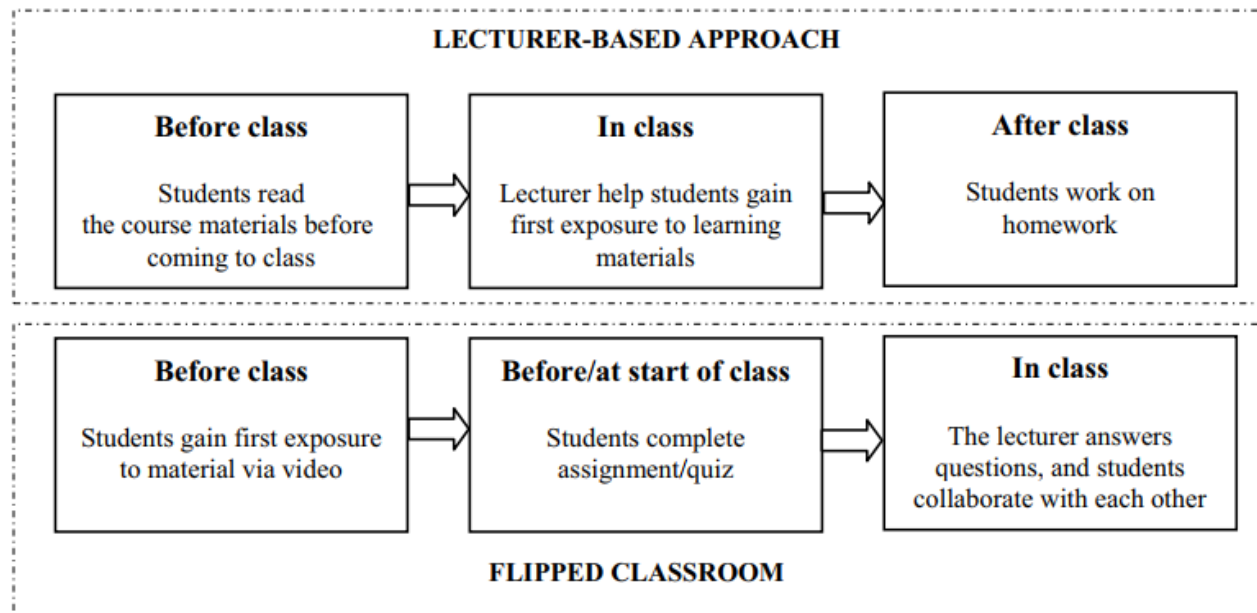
LECTURER-BASED APPROACH

Before class

Students read the course materials before coming to class

In class

Lecturer help students gain first exposure to learning materials

After class

Students work on homework

Before class

Students gain first exposure to material via video

Before/at start of class

Students complete assignment/quiz

In class

The lecturer answers questions, and students collaborate with each other

FLIPPED CLASSROOM